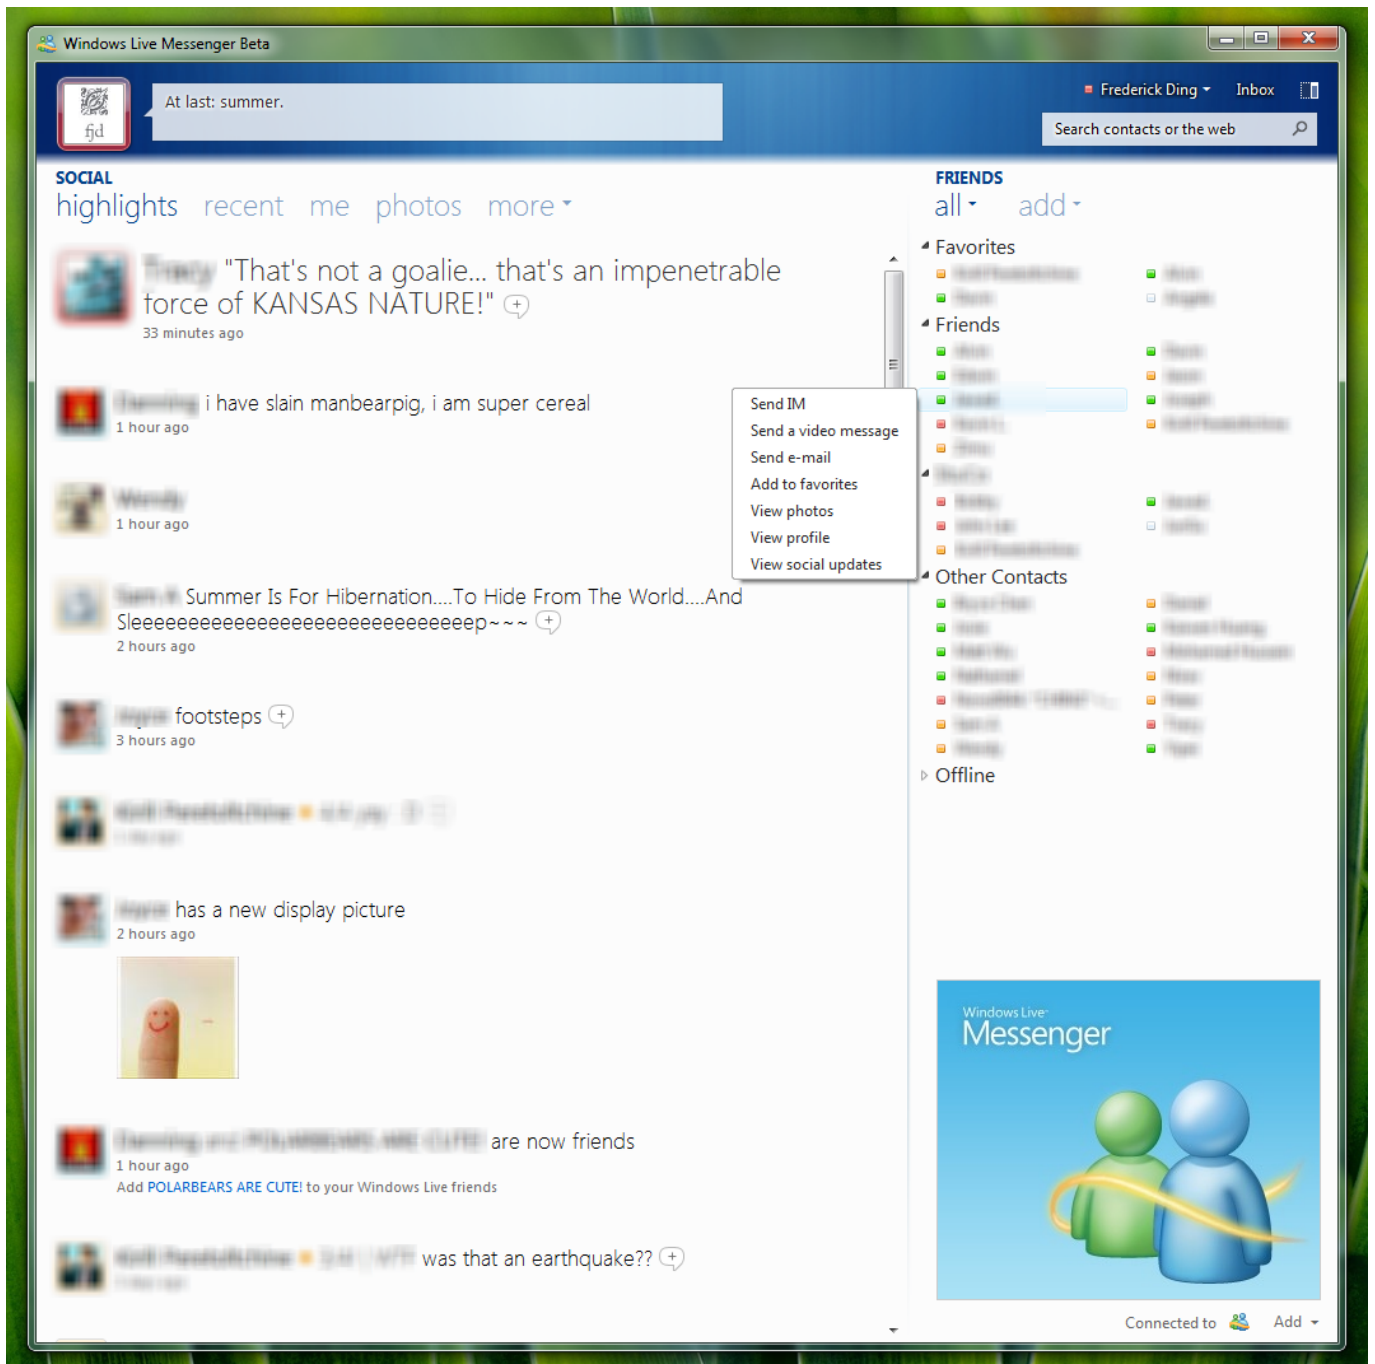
Windows Live Messenger Beta

fjd

At last: summer.

Frederick Ding

Inbox

Search contacts or the web

SOCIAL

highlights recent me photos more

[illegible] "That's not a goalie... that's an impenetrable force of KANSAS NATURE!"

33 minutes ago

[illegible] i have slain manbearpig, i am super cereal

1 hour ago

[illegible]

1 hour ago

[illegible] Summer Is For Hibernation....To Hide From The World....And Sleeeeeeeeeeeeeeeeeeeeeeeeeeeeeeeeep~~~

2 hours ago

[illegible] footsteps

3 hours ago

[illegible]

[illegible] has a new display picture

2 hours ago

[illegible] are now friends

1 hour ago

Add POLARBEARS ARE CUTE! to your Windows Live friends

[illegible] was that an earthquake??

Send IM
Send a video message
Send e-mail
Add to favorites
View photos
View profile
View social updates

FRIENDS

all add

Favorites

Friends

Other Contacts

Offline

Windows Live Messenger

Connected to

Add